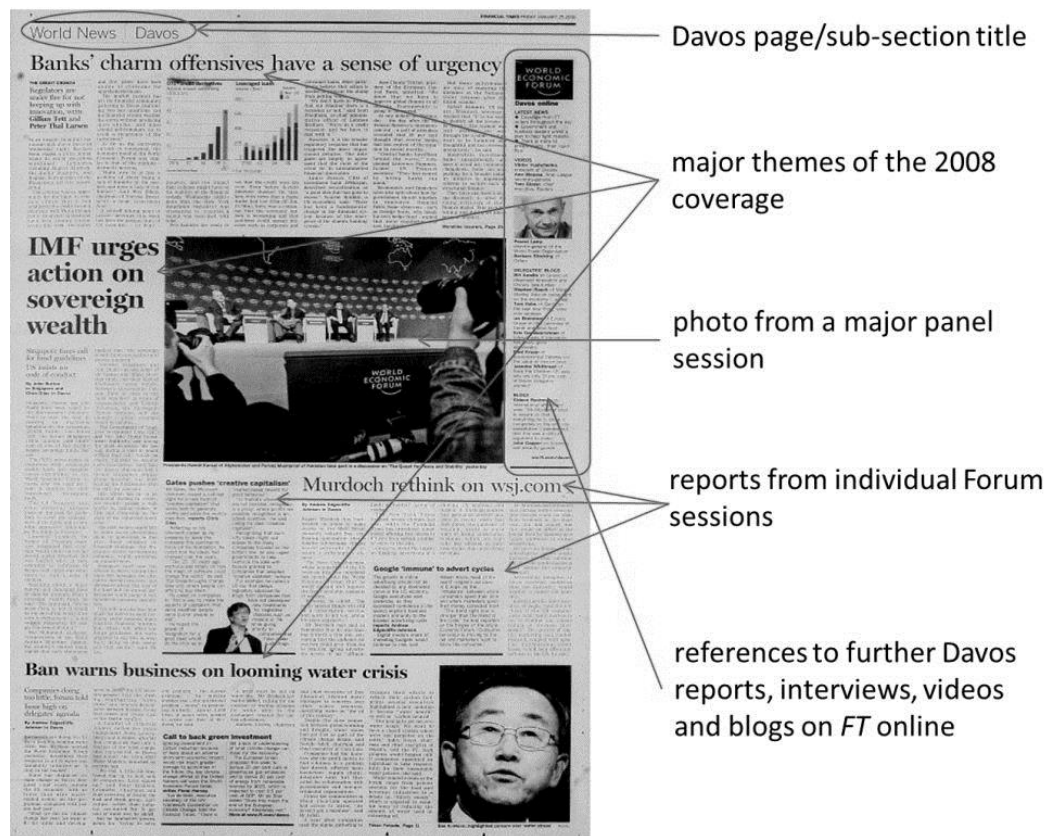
World News | Davos

FINANCIAL TIMES FRIDAY JANUARY 25 2008

Banks' charm offensives have a sense of urgency

THE GREAT CRUNCH
Regulators are under fire for not keeping up with innovation, write Gillian Tett and Peter Thal Larsen

WORLD ECONOMIC FORUM

Davos online

LATEST NEWS

VIDEOS

VIDEOCAST BLOGS

BLOGS

IMF urges action on sovereign wealth

WORLD ECONOMIC FORUM

Gates pushes 'creative capitalism'

Murdoch rethink on wsj.com

Google 'immune' to advert cycles

Ban warns business on looming water crisis

Call to back green investment

Davos page/sub-section title

major themes of the 2008 coverage

photo from a major panel session

reports from individual Forum sessions

references to further Davos reports, interviews, videos and blogs on FT online